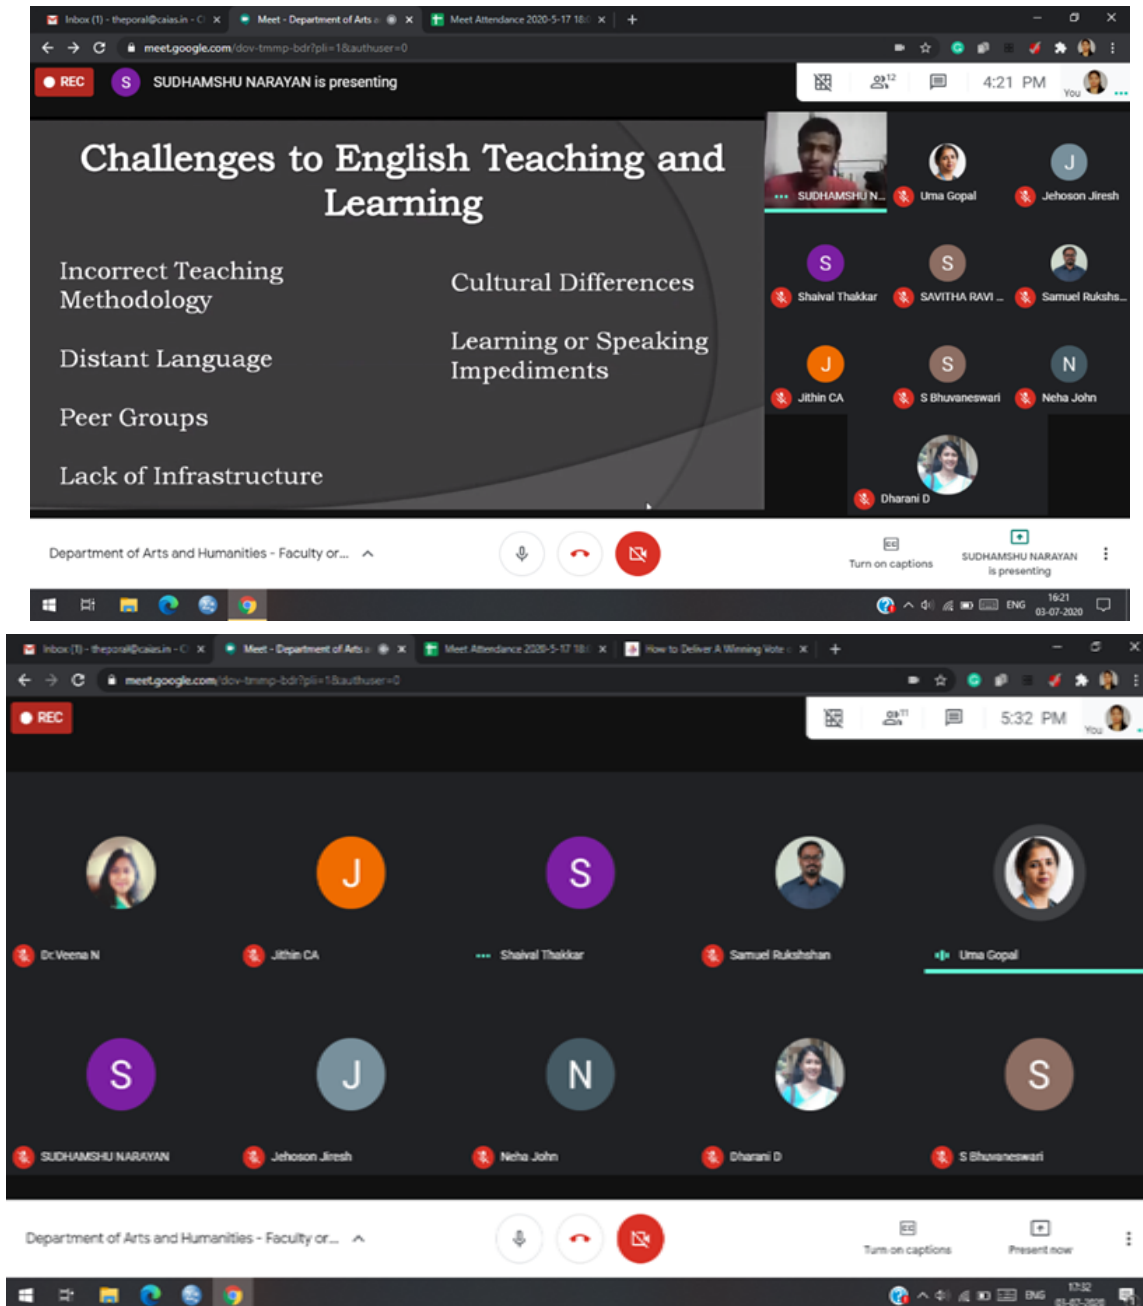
Inbox (1) - theporal@caias.in - C ×
Meet - Department of Arts a ×
Meet Attendance 2020-5-17 18 ×
meet.google.com/dov-tmmp-bdr?pli=1&authuser=0

REC
S SUDHAMSHU NARAYAN is presenting
12
4:21 PM
You

Challenges to English Teaching and Learning

Incorrect Teaching Methodology

Distant Language

Peer Groups

Lack of Infrastructure

Cultural Differences

Learning or Speaking Impediments

SUDHAMSHU N...
Uma Gopal
J
Jehoson Jiresh
S
Shaival Thakkar
S
SAVITHA RAVI ...
Samuel Rukshs...
J
Jithin CA
S
S Bhuvaneswari
N
Neha John
Dharani D

Department of Arts and Humanities - Faculty or...
Turn on captions
SUDHAMSHU NARAYAN is presenting
ENG
16:21
03-07-2020

Inbox (1) - theporal@caias.in - C ×
Meet - Department of Arts a ×
Meet Attendance 2020-5-17 18 ×
How to Deliver A Winning Vote ×
meet.google.com/dov-tmmp-bdr?pli=1&authuser=0

REC
11
5:32 PM
You

Dr.Veena N
J
Jithin CA
S
Shaival Thakkar
Samuel Rukshshan
Uma Gopal
S
SUDHAMSHU NARAYAN
J
Jehoson Jiresh
N
Neha John
Dharani D
S
S Bhuvaneswari

Department of Arts and Humanities - Faculty or...
Turn on captions
Present now
ENG
17:32
03-07-2020